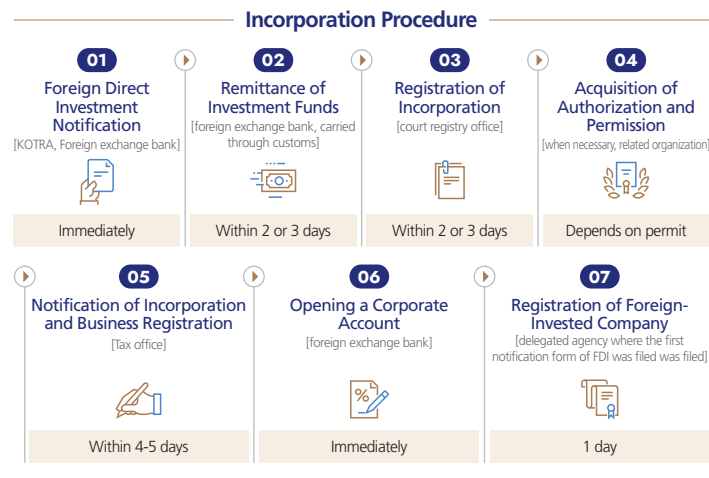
Incorporation Procedure

01
Foreign Direct Investment Notification
[KOTRA, Foreign exchange bank]
Immediately

02
Remittance of Investment Funds
[foreign exchange bank, carried through customs]
Within 2 or 3 days

03
Registration of Incorporation
[court registry office]
Within 2 or 3 days

04
Acquisition of Authorization and Permission
[when necessary, related organization]
Depends on permit

05
Notification of Incorporation and Business Registration
[Tax office]
Within 4-5 days

06
Opening a Corporate Account
[foreign exchange bank]
Immediately

07
Registration of Foreign-Invested Company
[delegated agency where the first notification form of FDI was filed was filed]
1 day